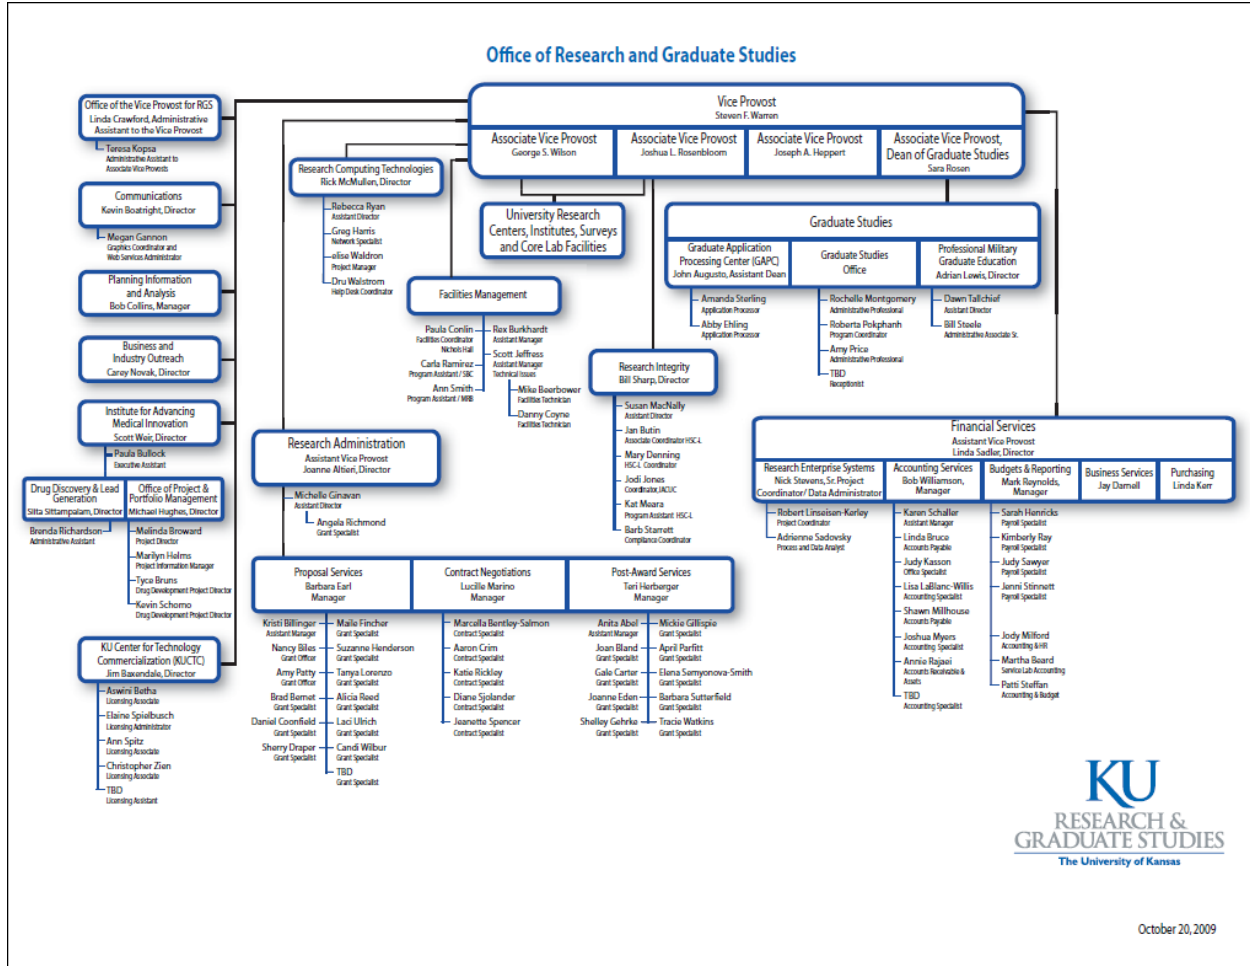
Office of Research and Graduate Studies

Vice Provost
Steven F. Warren

Associate Vice Provost
George S. Wilson

Associate Vice Provost
Joshua L. Rosenbloom

Associate Vice Provost
Joseph A. Heppert

Associate Vice Provost, Dean of Graduate Studies
Sara Rosen

Office of the Vice Provost for RGS
Linda Crawford, Administrative Assistant to the Vice Provost

Teresa Kopsa
Administrative Assistant to Associate Vice Provosts

Communications
Kevin Boatright, Director

Megan Gannon
Graphics Coordinator and Web Services Administrator

Planning Information and Analysis
Bob Collins, Manager

Business and Industry Outreach
Carey Novak, Director

Institute for Advancing Medical Innovation
Scott Weir, Director

Paula Bullock
Executive Assistant

Drug Discovery & Lead Generation
Sitta Sittampalam, Director

Office of Project & Portfolio Management
Michael Hughes, Director

Brenda Richardson
Administrative Assistant

Melinda Broward
Project Director

Marilyn Helms
Project Information Manager

Tyce Bruns
Drug Development Project Director

Kevin Schorno
Drug Development Project Director

KU Center for Technology Commercialization (KUCTC)
Jim Baxendale, Director

Aswini Betha
Licensing Associate

Elaine Spielbusch
Licensing Administrator

Ann Spitz
Licensing Associate

Christopher Zien
Licensing Associate

TBD
Licensing Assistant

Research Computing Technologies
Rick McMullen, Director

Rebecca Ryan
Assistant Director

Greg Harris
Network Specialist

elise Waldron
Project Manager

Dru Walstrom
Help Desk Coordinator

University Research Centers, Institutes, Surveys and Core Lab Facilities

Facilities Management

Paula Conlin
Facilities Coordinator Nichols Hall

Carla Ramirez
Program Assistant / SBC

Ann Smith
Program Assistant / MRB

Rex Burkhardt
Assistant Manager

Scott Jeffress
Assistant Manager Technical Issues

Mike Beerbower
Facilities Technician

Danny Coyne
Facilities Technician

Research Integrity
Bill Sharp, Director

Susan MacNally
Assistant Director

Jan Butin
Associate Coordinator HSC-L

Mary Denning
HSC-L Coordinator

Jodi Jones
Coordinator, IACUC

Kat Meara
Program Assistant HSC-L

Barb Starrett
Compliance Coordinator

Research Administration
Assistant Vice Provost
Joanne Altieri, Director

Michelle Ginavan
Assistant Director

Angela Richmond
Grant Specialist

Proposal Services
Barbara Earl
Manager

Contract Negotiations
Lucille Marino
Manager

Post-Award Services
Teri Herberger
Manager

Kristi Billinger
Assistant Manager

Nancy Biles
Grant Officer

Amy Patty
Grant Officer

Brad Bemet
Grant Specialist

Daniel Coonfield
Grant Specialist

Sherry Draper
Grant Specialist

Maile Fincher
Grant Specialist

Suzanne Henderson
Grant Specialist

Tanya Lorenzo
Grant Specialist

Alicia Reed
Grant Specialist

Laci Ulrich
Grant Specialist

Candi Wilbur
Grant Specialist

TBD
Grant Specialist

Marcella Bentley-Salmon
Contract Specialist

Aaron Crim
Contract Specialist

Katie Rickley
Contract Specialist

Diane Sjolander
Contract Specialist

Jeanette Spencer
Contract Specialist

Anita Abel
Assistant Manager

Joan Bland
Grant Specialist

Gale Carter
Grant Specialist

Joanne Eden
Grant Specialist

Shelley Gehrke
Grant Specialist

Mickie Gillispie
Grant Specialist

April Parfitt
Grant Specialist

Elena Samyonova-Smith
Grant Specialist

Barbara Sutterfield
Grant Specialist

Tracie Watkins
Grant Specialist

Graduate Studies

Graduate Application Processing Center (GAPC)
John Augusto, Assistant Dean

Graduate Studies Office

Professional Military Graduate Education
Adrian Lewis, Director

Amanda Sterling
Application Processor

Abby Ehling
Application Processor

Rochelle Montgomery
Administrative Professional

Roberta Pokphanh
Program Coordinator

Amy Price
Administrative Professional

TBD
Receptionist

Dawn Tallchief
Assistant Director

Bill Steele
Administrative Associate Sr.

Financial Services
Assistant Vice Provost
Linda Sadler, Director

Research Enterprise Systems
Nick Stevens, Sr. Project Coordinator/ Data Administrator

Accounting Services
Bob Williamson, Manager

Budgets & Reporting
Mark Reynolds, Manager

Business Services
Jay Darnell

Purchasing
Linda Kerr

Robert Linseisen-Kerley
Project Coordinator

Adrienne Sadovsky
Process and Data Analyst

Karen Schaller
Assistant Manager

Linda Bruce
Accounts Payable

Judy Kasson
Office Specialist

Lisa LaBlanc-Willis
Accounting Specialist

Shawn Millhouse
Accounts Payable

Joshua Myers
Accounting Specialist

Annie Rajaei
Accounts Receivable & Assets

TBD
Accounting Specialist

Sarah Henricks
Payroll Specialist

Kimberly Ray
Payroll Specialist

Judy Sawyer
Payroll Specialist

Jenni Stinnett
Payroll Specialist

Jody Milford
Accounting & HR

Martha Beard
Service Lab Accounting

Patti Steffan
Accounting & Budget

KU
RESEARCH & GRADUATE STUDIES
The University of Kansas

October 20, 2009